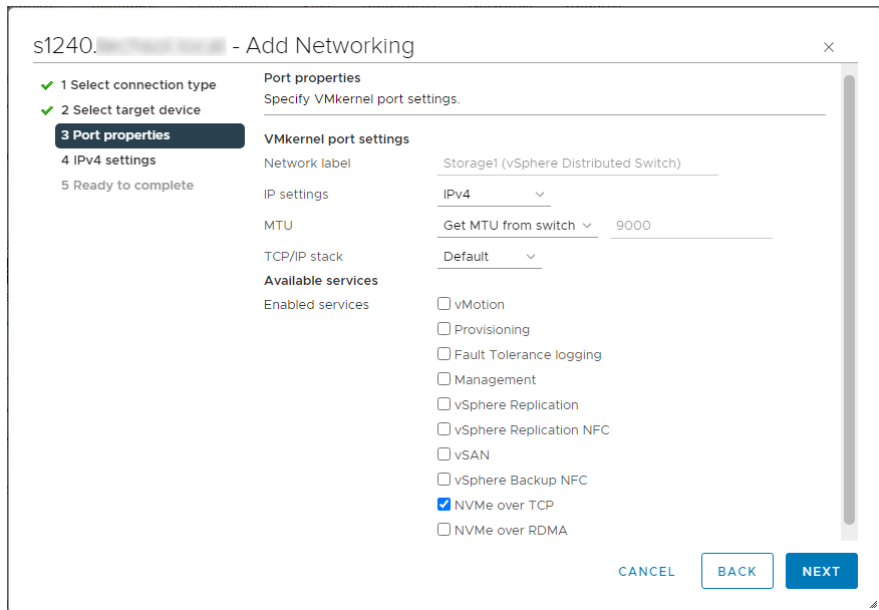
s1240.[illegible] - Add Networking

×

1 Select connection type
2 Select target device
3 Port properties
4 IPv4 settings
5 Ready to complete

Port properties
Specify VMkernel port settings.

VMkernel port settings

Network label Storage1 (vSphere Distributed Switch)

IP settings IPv4

MTU Get MTU from switch 9000

TCP/IP stack Default

Available services

Enabled services
vMotion
Provisioning
Fault Tolerance logging
Management
vSphere Replication
vSphere Replication NFC
vSAN
vSphere Backup NFC
NVMe over TCP
NVMe over RDMA

CANCEL BACK NEXT